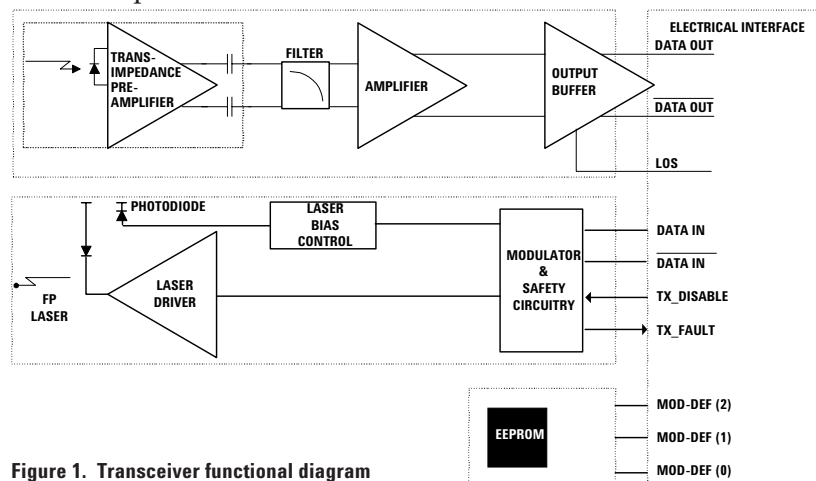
TRANS-IMPEDANCE PRE-AMPLIFIER

FILTER

AMPLIFIER

OUTPUT BUFFER

ELECTRICAL INTERFACE

DATA OUT

$\overline{\text{DATA OUT}}$

LOS

PHOTODIODE

LASER BIAS CONTROL

LASER DRIVER

FP LASER

MODULATOR & SAFETY CIRCUITRY

DATA IN

$\overline{\text{DATA IN}}$

TX_DISABLE

TX_FAULT

EEPROM

MOD-DEF (2)

MOD-DEF (1)

MOD-DEF (0)

Figure 1. Transceiver functional diagram